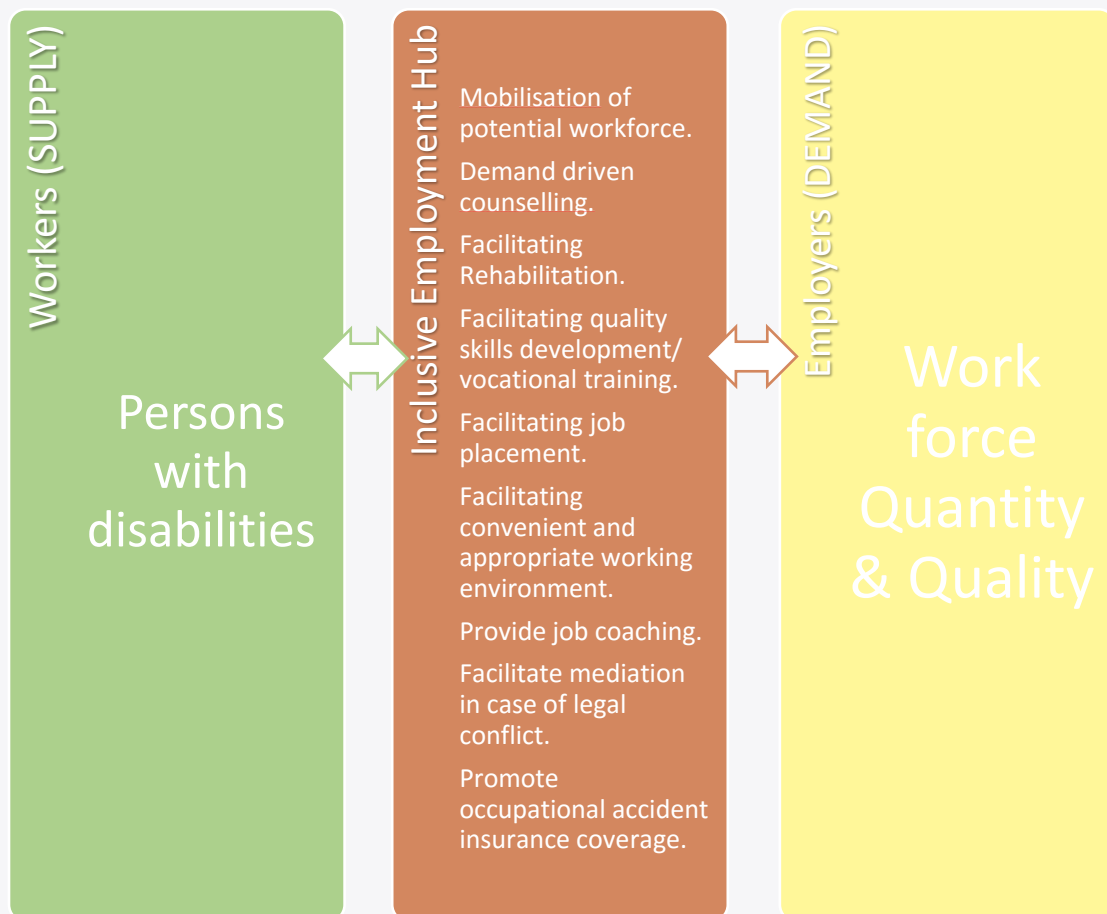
Workers (SUPPLY)

Persons with disabilities

Inclusive Employment Hub

Mobilisation of potential workforce.

Demand driven counselling.

Facilitating Rehabilitation.

Facilitating quality skills development/ vocational training.

Facilitating job placement.

Facilitating convenient and appropriate working environment.

Provide job coaching.

Facilitate mediation in case of legal conflict.

Promote occupational accident insurance coverage.

Employers (DEMAND)

Work force Quantity & Quality